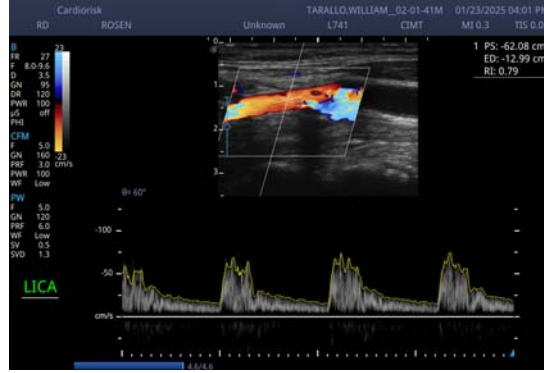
Cardiorisk
RD ROSEN Unknown TARALLO,WILLIAM_02-01-41M L741 CIMT 01/23/2025 04:01 PM MI 0.3 TIS 0.0

B
FR 27
F 8.0-9.6
D 3.5
GN 95
DR 120
PWR 100
μS off
PHI
CFM
F 5.0
GN 160
PRF 3.0
PWR 100
WF Low
23
-23
cm/s

PW
F 5.0
GN 120
PRF 6.0
WF Low
SV 0.5
SVD 1.3

LICA

1 PS: -62.08 cm
ED: -12.99 cm
RI: 0.79

θ= 60°

-100
-50
cm/s

4.6/4.6